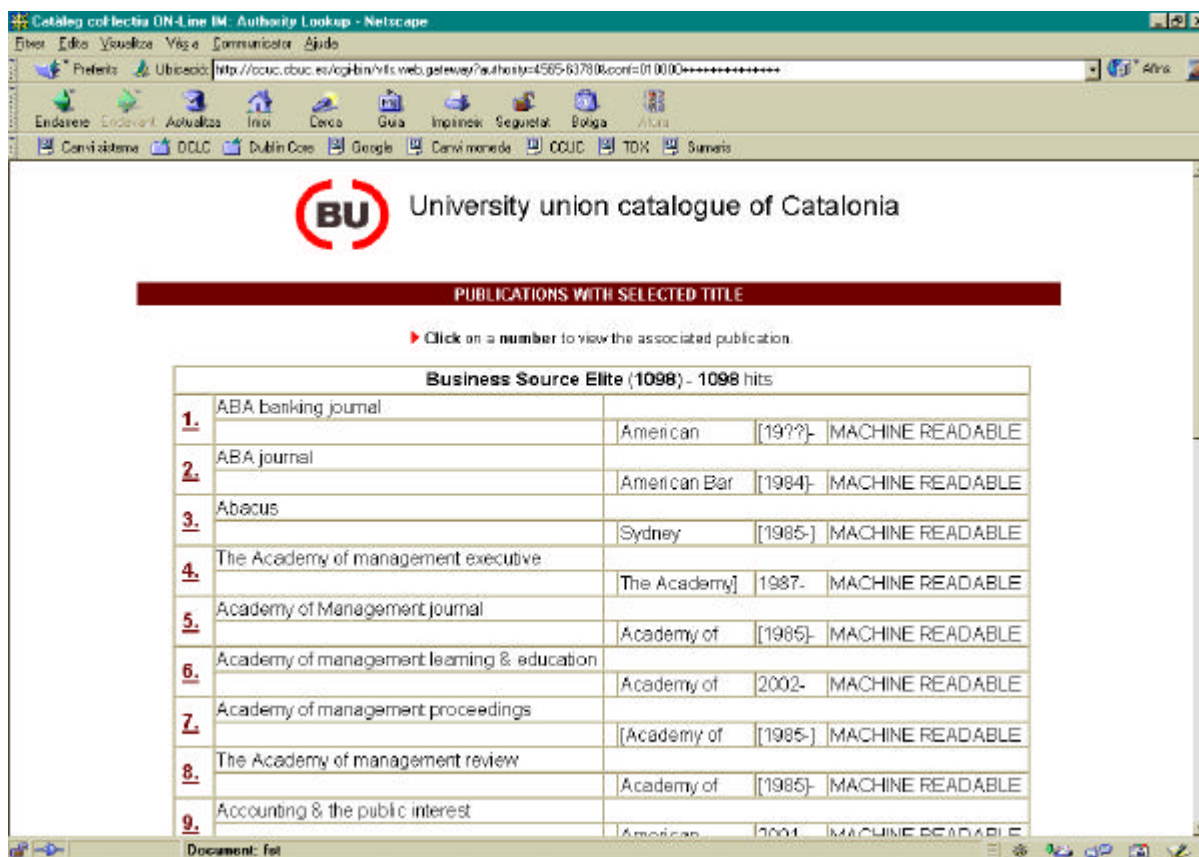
Catàleg col·lectiu ON-Line IM: Authority Lookup - Netscape

Fitxer Edita Visualitza Vés a Communicator Ajuda

Preferits Ubicació: http://ccuc.cbuc.es/cgi-bin/vtls.web.gateway?authority=4565-63780&conf=010000++++++++++++++ Afins

Endarrere Endavant Actualitza Inici Cerca Guia Imprimeix Seguretat Botiga Atura

Canvi sistema OCLC Dublin Core Google Canvi moneda CCUC TDX Sumaris

BU University union catalogue of Catalonia

PUBLICATIONS WITH SELECTED TITLE

Click on a number to view the associated publication.

Business Source Elite (1098) - 1098 hits

| | | | | |
|---|---|---|---|---|
| 1. | ABA banking journal | | | |
| | | American | [19??]- | MACHINE READABLE |
| 2. | ABA journal | | | |
| | | American Bar | [1984]- | MACHINE READABLE |
| 3. | Abacus | | | |
| | | Sydney | [1985-] | MACHINE READABLE |
| 4. | The Academy of management executive | | | |
| | | The Academy] | 1987- | MACHINE READABLE |
| 5. | Academy of Management journal | | | |
| | | Academy of | [1985]- | MACHINE READABLE |
| 6. | Academy of management learning & education | | | |
| | | Academy of | 2002- | MACHINE READABLE |
| 7. | Academy of management proceedings | | | |
| | | [Academy of | [1985-] | MACHINE READABLE |
| 8. | The Academy of management review | | | |
| | | Academy of | [1985]- | MACHINE READABLE |
| 9. | Accounting & the public interest | | | |
| | | American | 2001- | MACHINE READABLE |

Document: fet